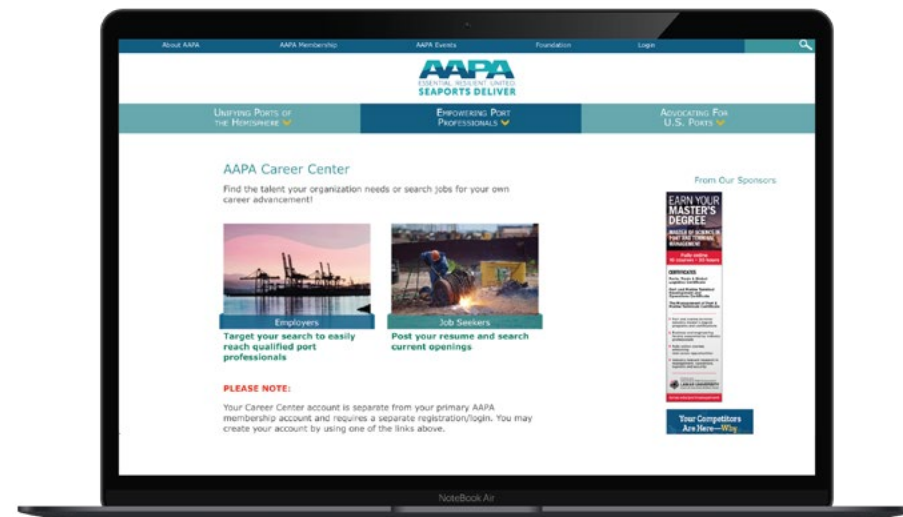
About AAPA AAPA Membership AAPA Events Foundation Login

AAPA
ESSENTIAL RESILIENT UNITED
SEAPORTS DELIVER

Unifying Ports of the Hemisphere

Empowering Port Professionals

Advocating For U.S. Ports

AAPA Career Center

Find the talent your organization needs or search jobs for your own career advancement!

Employers

Target your search to easily reach qualified port professionals

Job Seekers

Post your resume and search current openings

PLEASE NOTE:

Your Career Center account is separate from your primary AAPA membership account and requires a separate registration/login. You may create your account by using one of the links above.

From Our Sponsors

EARN YOUR MASTER'S DEGREE

MASTER OF SCIENCE IN PORT AND TERMINAL MANAGEMENT

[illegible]

CERTIFICATES

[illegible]

Your Competitors Are Here—Why

NoteBook Air